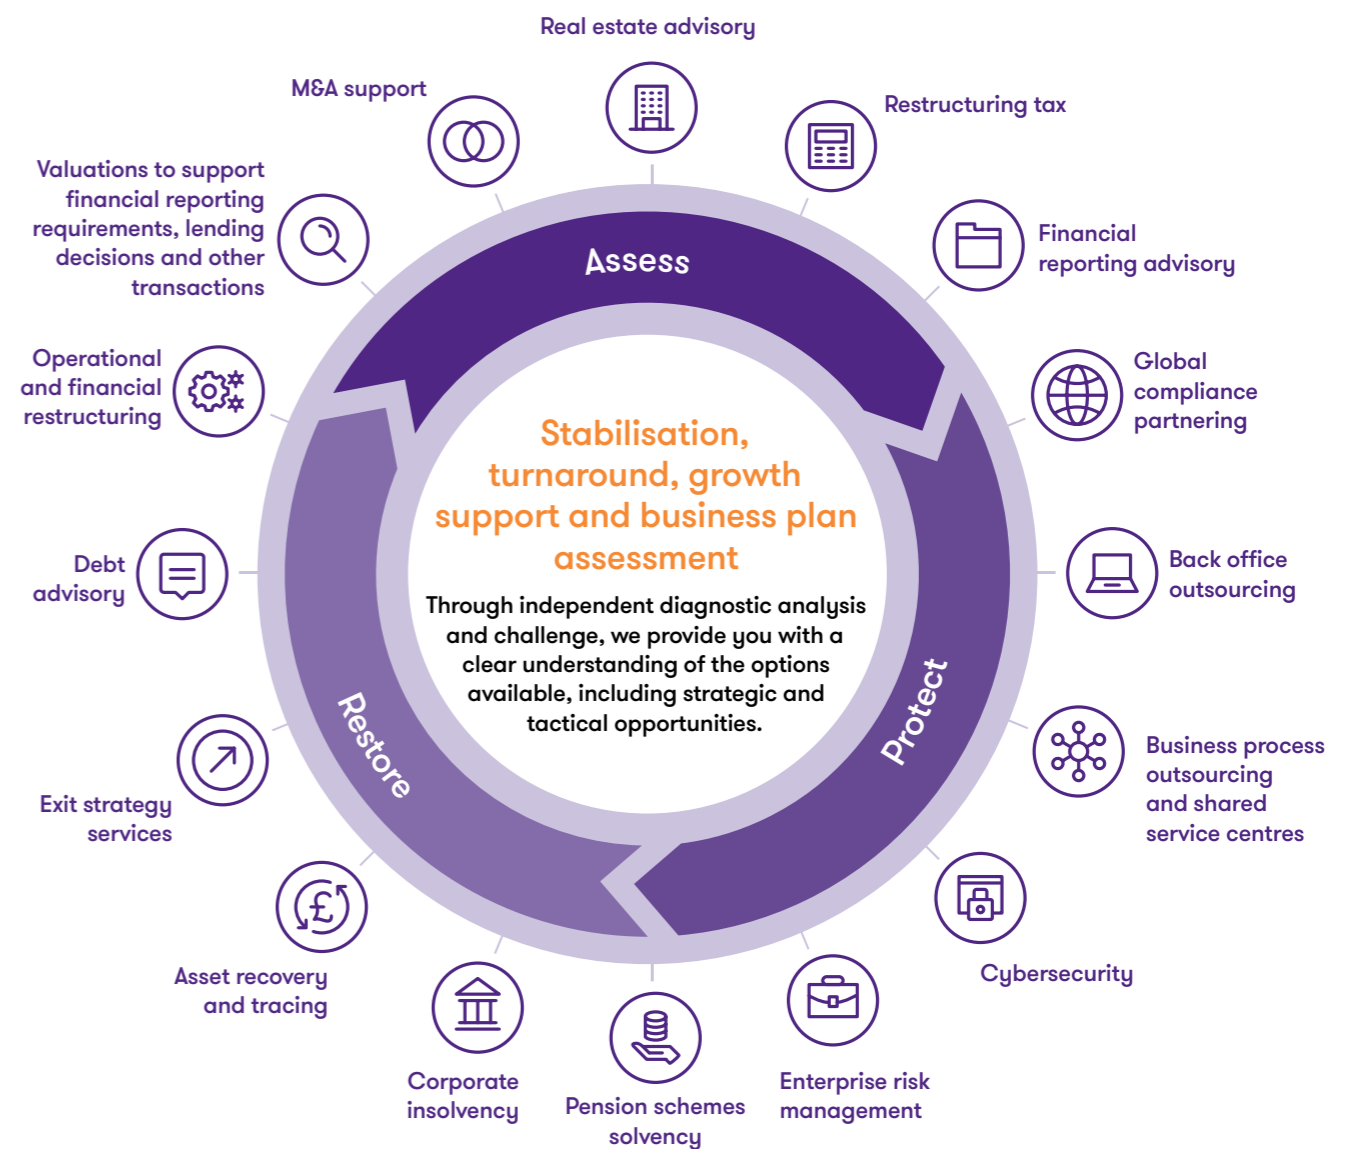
Real estate advisory

M&A support

Restructuring tax

Valuations to support financial reporting requirements, lending decisions and other transactions

Financial reporting advisory

Assess

Operational and financial restructuring

Global compliance partnering

Stabilisation, turnaround, growth support and business plan assessment

Through independent diagnostic analysis and challenge, we provide you with a clear understanding of the options available, including strategic and tactical opportunities.

Debt advisory

Back office outsourcing

Restore

Protect

Exit strategy services

Business process outsourcing and shared service centres

Asset recovery and tracing

Cybersecurity

Corporate insolvency

Pension schemes solvency

Enterprise risk management